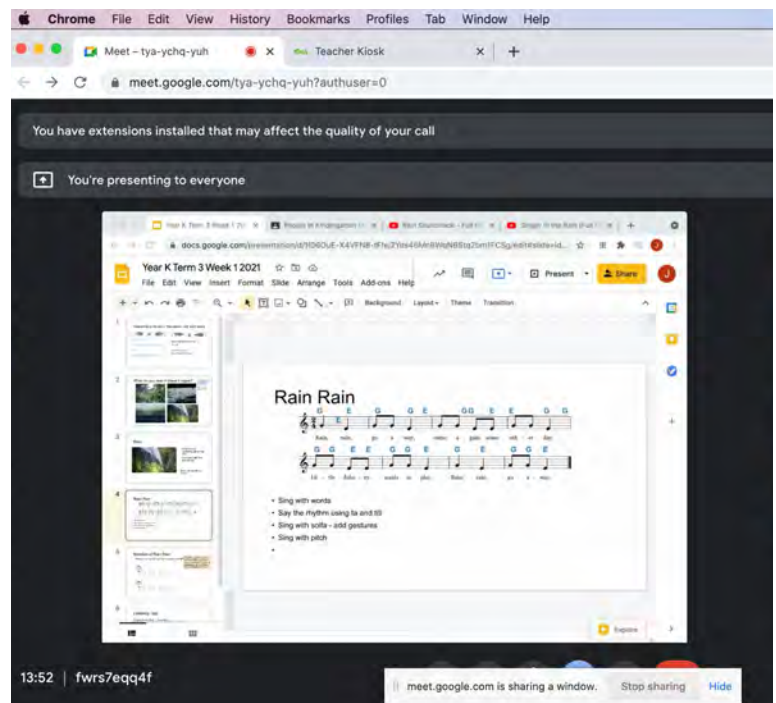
Chrome File Edit View History Bookmarks Profiles Tab Window Help

Meet – tya-ychq-yuh
Teacher Kiosk

meet.google.com/tya-ychq-yuh?authuser=0

You have extensions installed that may affect the quality of your call

You're presenting to everyone

Year K Term 3 Week 1 2021
File Edit View Insert Format Slide Arrange Tools Add-ons Help
Present
Share
Background Layout Theme Transition

Rain Rain

G E G E G E G G E G G
Rain, rain, go a-way, come a-gain some oth-er day
G G E E G G E G E G G E
Lit-tle John-ny wants to play, Rain, rain, go a-way.

• Sing with words
• Say the rhythm using ta and titi
• Sing with solfa - add gestures
• Sing with pitch
•

Explore

13:52 | fwrs7eqq4f

meet.google.com is sharing a window. Stop sharing Hide